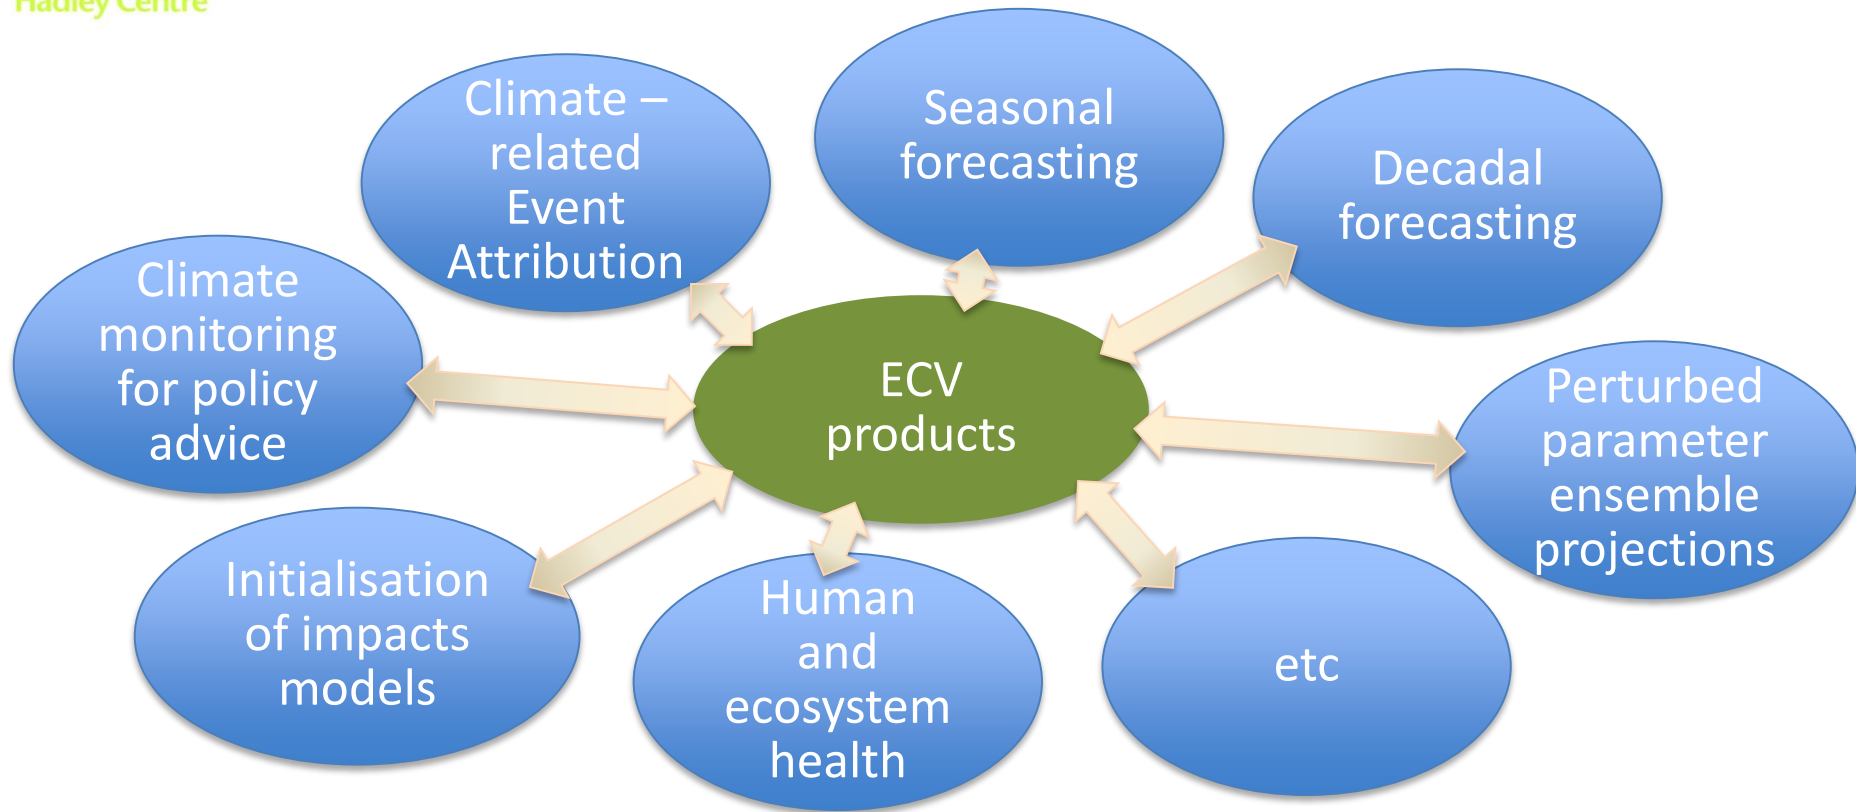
Hadley Centre

Climate – related Event Attribution

Seasonal forecasting

Decadal forecasting

Climate monitoring for policy advice

ECV products

Perturbed parameter ensemble projections

Initialisation of impacts models

Human and ecosystem health

etc